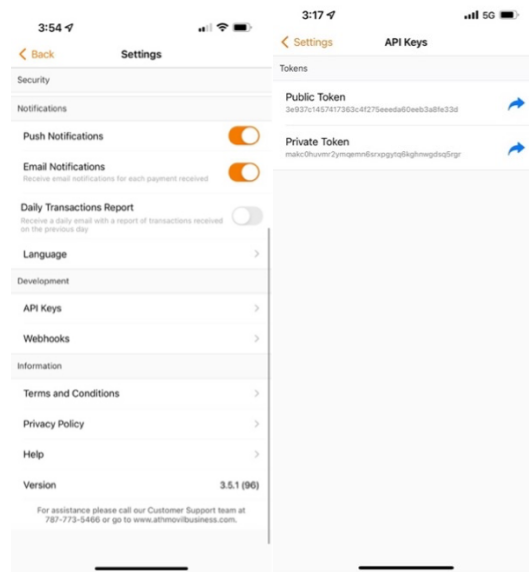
3:54

Back

Settings

Security

Notifications

Push Notifications

Email Notifications

Receive email notifications for each payment received

Daily Transactions Report

Receive a daily email with a report of transactions received on the previous day

Language

Development

API Keys

Webhooks

Information

Terms and Conditions

Privacy Policy

Help

Version

3.5.1 (96)

For assistance please call our Customer Support team at 787-773-5466 or go to www.athmovilbusiness.com.

3:17

5G

Settings

API Keys

Tokens

Public Token

3e937c1457417363c4f275eeeda60eeb3a8fe33d

Private Token

makc0huvmr2ymqemn6srxpgytq6kghnwgdsq5rgr